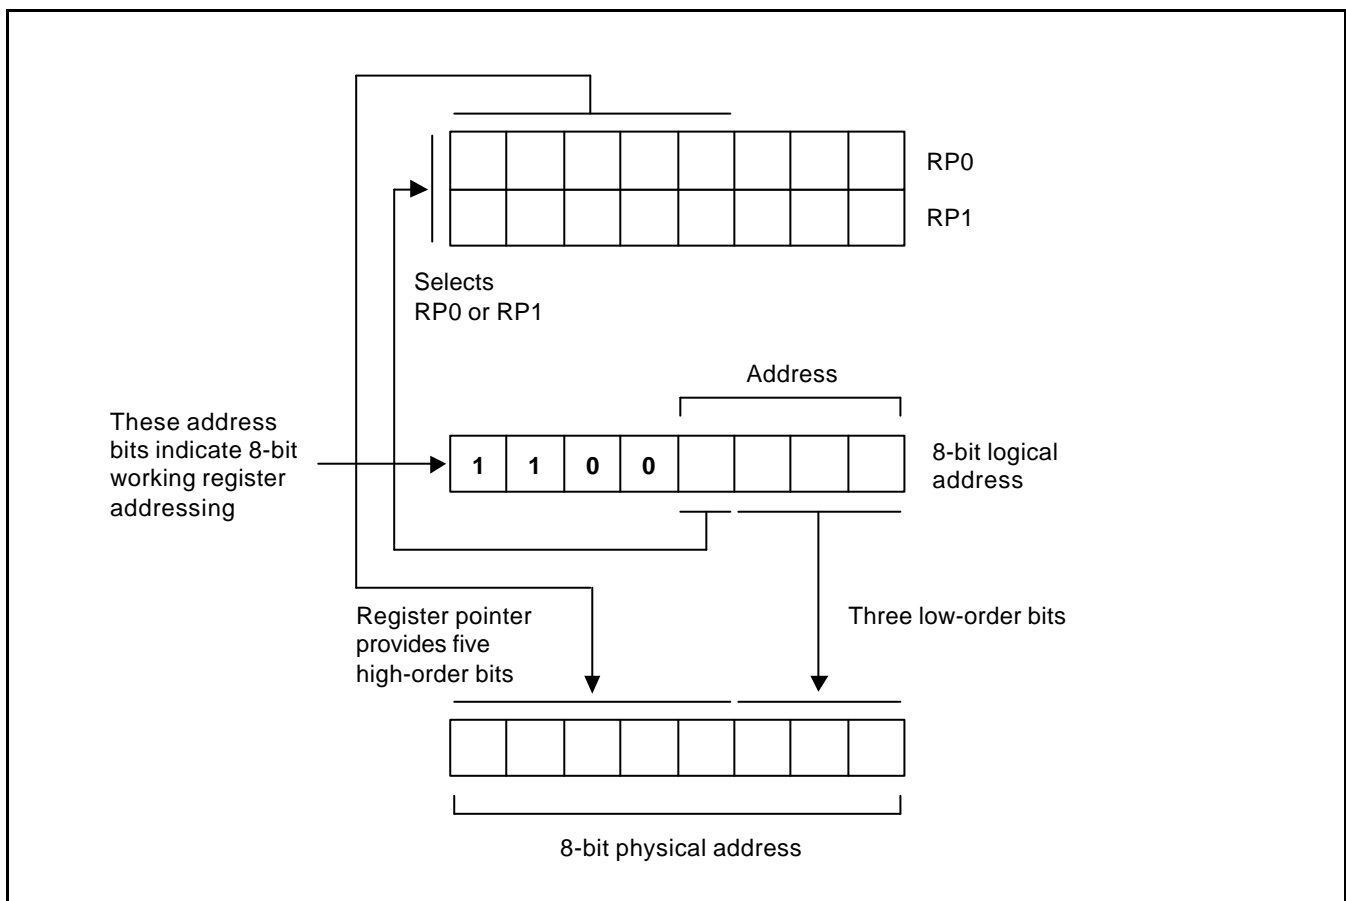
RP0

RP1

Selects
RP0 or RP1

Address

These address bits indicate 8-bit working register addressing

| 1 | 1 | 0 | 0 | | | | |
|---|---|---|---|---|---|---|---|

8-bit logical address

Register pointer provides five high-order bits

Three low-order bits

8-bit physical address